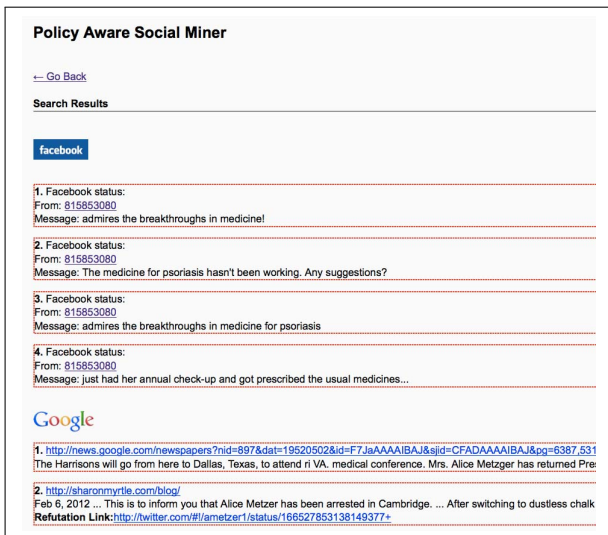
Policy Aware Social Miner

← Go Back

Search Results

facebook

1. Facebook status:
From: 815853080
Message: admires the breakthroughs in medicine!

2. Facebook status:
From: 815853080
Message: The medicine for psoriasis hasn't been working. Any suggestions?

3. Facebook status:
From: 815853080
Message: admires the breakthroughs in medicine for psoriasis

4. Facebook status:
From: 815853080
Message: just had her annual check-up and got prescribed the usual medicines...

Google

1. http://news.google.com/newspapers?nid=897&dat=19520502&id=F7JaAAAAIBAJ&sjid=CFADAAAAIBAJ&pg=6387,531
The Harrisons will go from here to Dallas, Texas, to attend ri VA. medical conference. Mrs. Alice Metzger has returned Pre

2. http://sharonmyrtle.com/blog/
Feb 6, 2012 ... This is to inform you that Alice Metzer has been arrested in Cambridge. ... After switching to dustless chalk
Refutation Link:http://twitter.com/#!/ametzer1/status/166527853138149377+